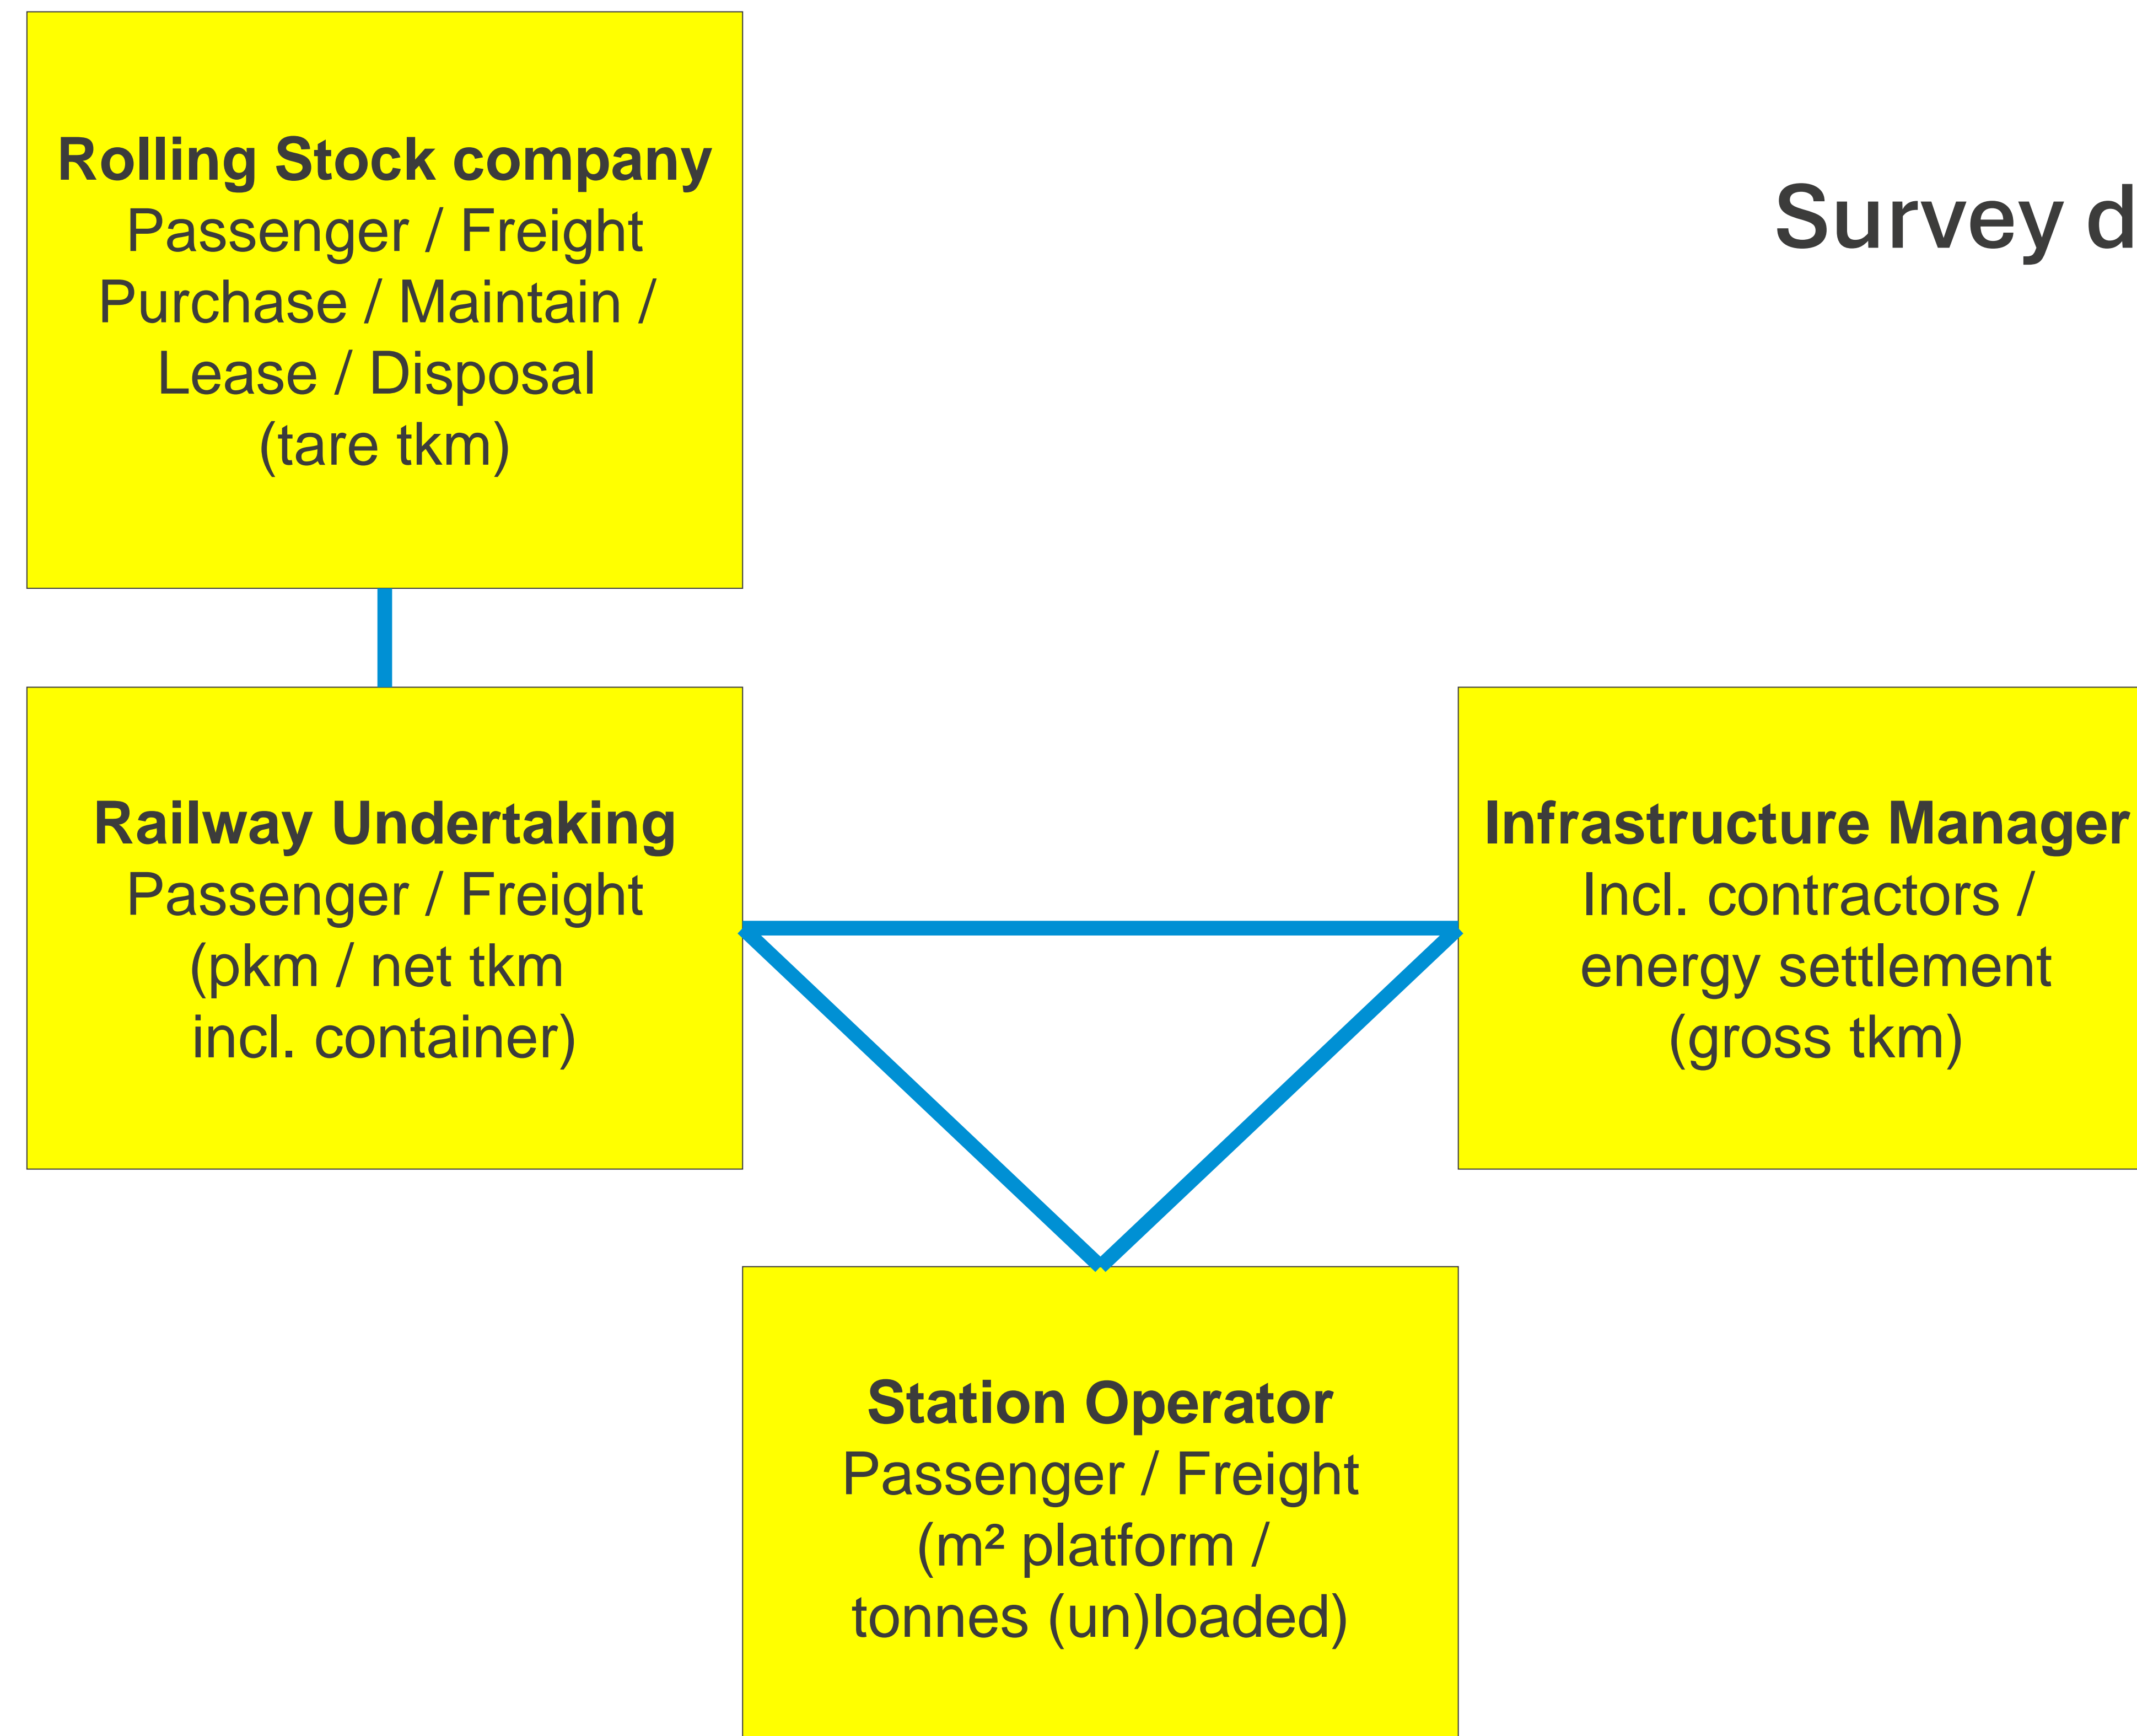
Rolling Stock company
Passenger / Freight
Purchase / Maintain /
Lease / Disposal
(tare tkm)

Survey d

Railway Undertaking
Passenger / Freight
(pkm / net tkm
incl. container)

Infrastructure Manager
Incl. contractors /
energy settlement
(gross tkm)

Station Operator
Passenger / Freight
(m² platform /
tonnes (un)loaded)